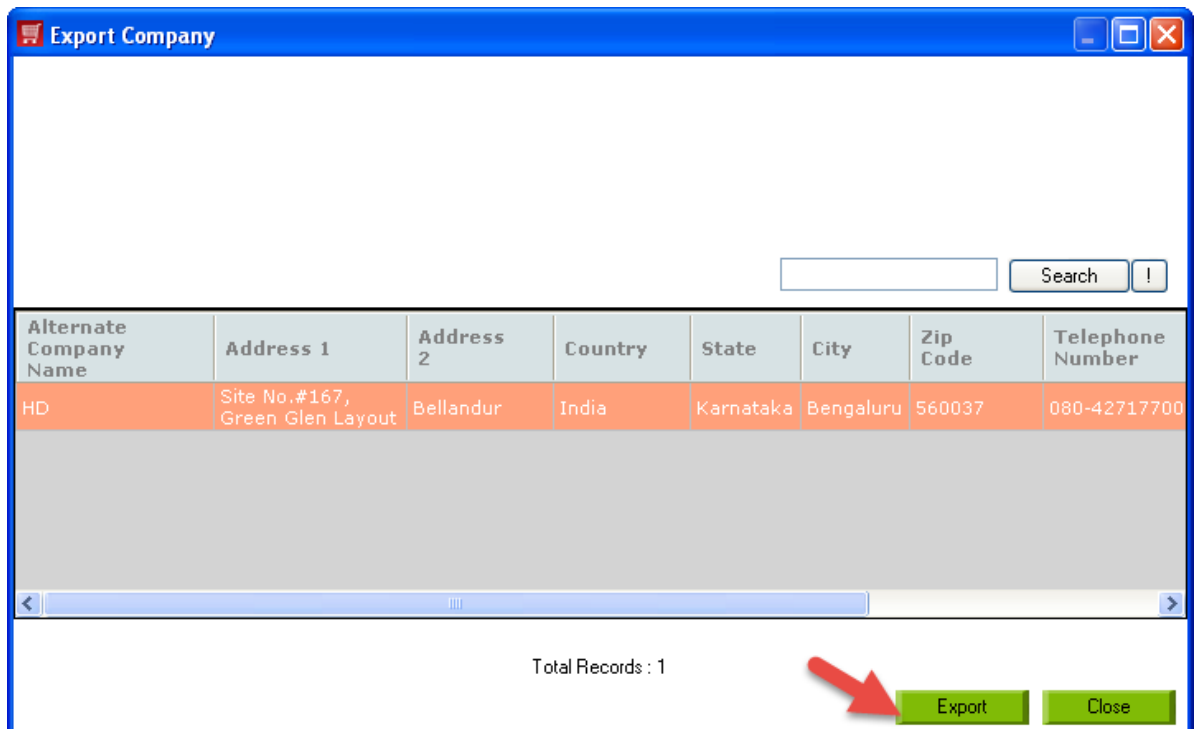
Export Company

Search !

| Alternate Company Name | Address 1 | Address 2 | Country | State | City | Zip Code | Telephone Number |
|---|---|---|---|---|---|---|---|
| HD | Site No.#167, Green Glen Layout | Bellandur | India | Karnataka | Bengaluru | 560037 | 080-42717700 |

Total Records : 1

Export Close